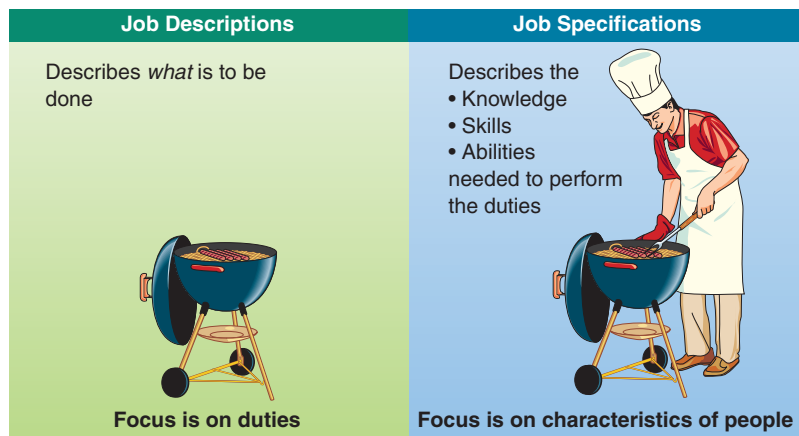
| Job Descriptions | Job Specifications |
|---|---|
| Describes *what* is to be done | Describes the<br>• Knowledge<br>• Skills<br>• Abilities<br>needed to perform the duties |
| Focus is on duties | Focus is on characteristics of people |